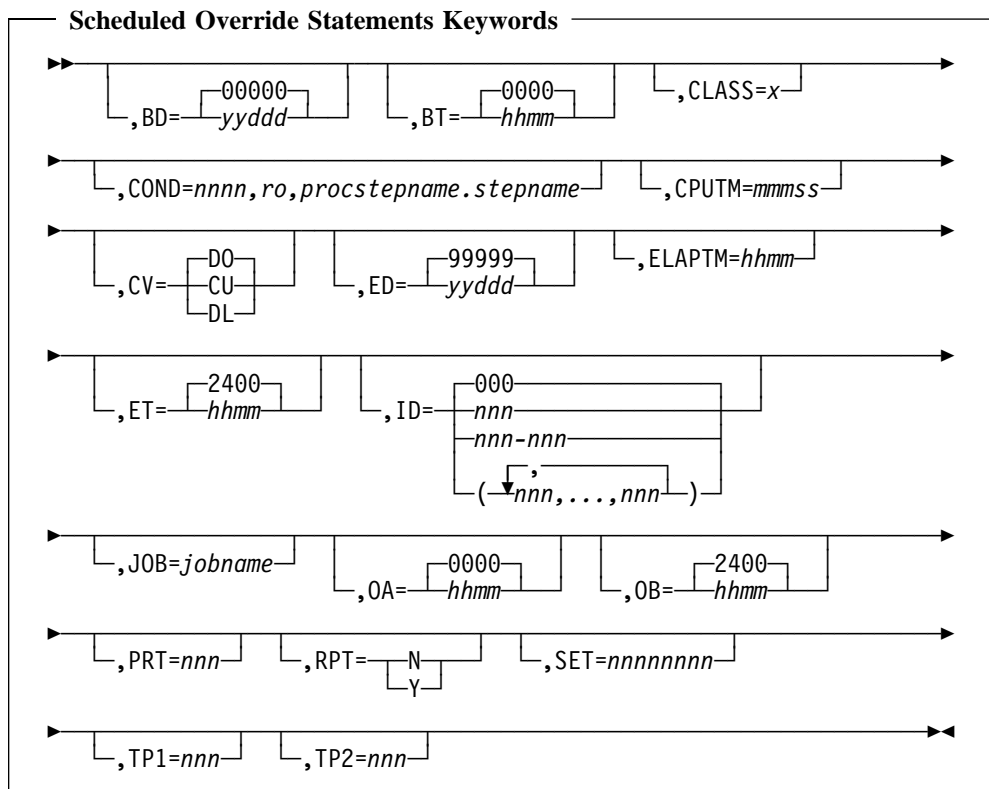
Scheduled Override Statements Keywords

,BD= 00000 yyddd

,BT= 0000 hhmm

,CLASS=x

,COND=nnnn,ro,procstepname.stepname

,CPUTM=mmmss

,CV= DO CU DL

,ED= 99999 yyddd

,ELAPTM=hhmm

,ET= 2400 hhmm

,ID= 000 nnn nnn-nnn ( , nnn,...,nnn )

,JOB=jobname

,OA= 0000 hhmm

,OB= 2400 hhmm

,PRT=nnn

,RPT= N Y

,SET=nnnnnnnn

,TP1=nnn

,TP2=nnn